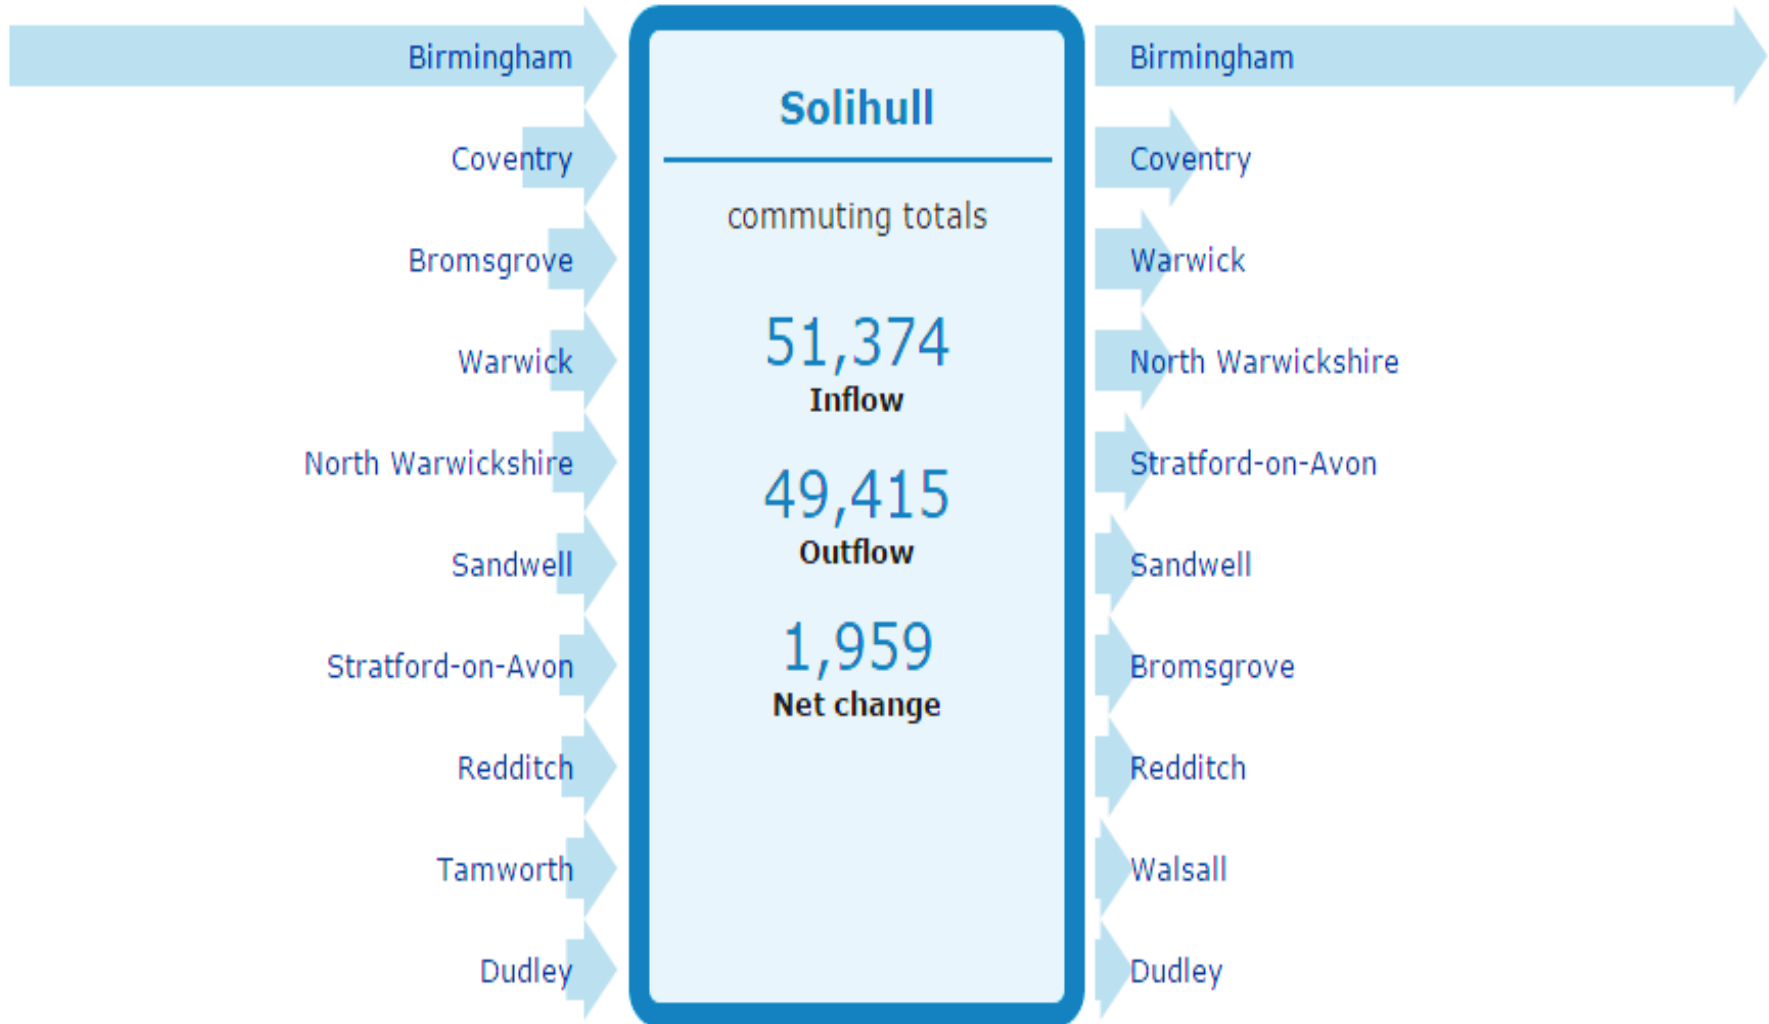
Birmingham
Coventry
Bromsgrove
Warwick
North Warwickshire
Sandwell
Stratford-on-Avon
Redditch
Tamworth
Dudley

Solihull

commuting totals

51,374
Inflow

49,415
Outflow

1,959
Net change

Birmingham
Coventry
Warwick
North Warwickshire
Stratford-on-Avon
Sandwell
Bromsgrove
Redditch
Walsall
Dudley